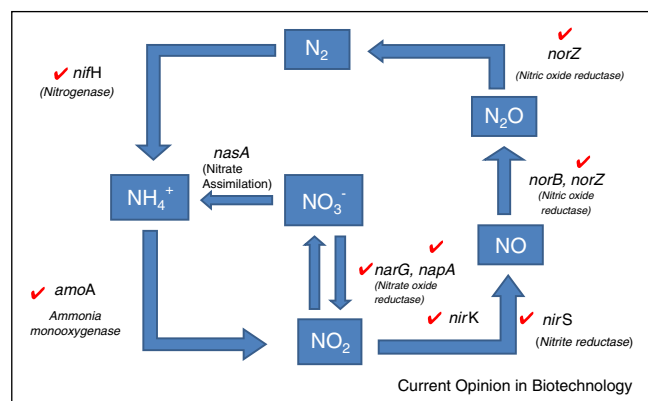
$N_2$

✔ *norZ*
*(Nitric oxide reductase)*

✔ *nif*H
*(Nitrogenase)*

$N_2O$

*nasA*
(Nitrate Assimilation)

✔
*norB, norZ*
*(Nitric oxide reductase)*

$NH_4^+$

$NO_3^-$

NO

✔
✔ *narG, napA*
*(Nitrate oxide reductase)*

✔ *amo*A
*Ammonia monooxygenase*

$NO_2$

✔ *nir*K

✔ *nir*S
(*Nitrite reductase*)

Current Opinion in Biotechnology